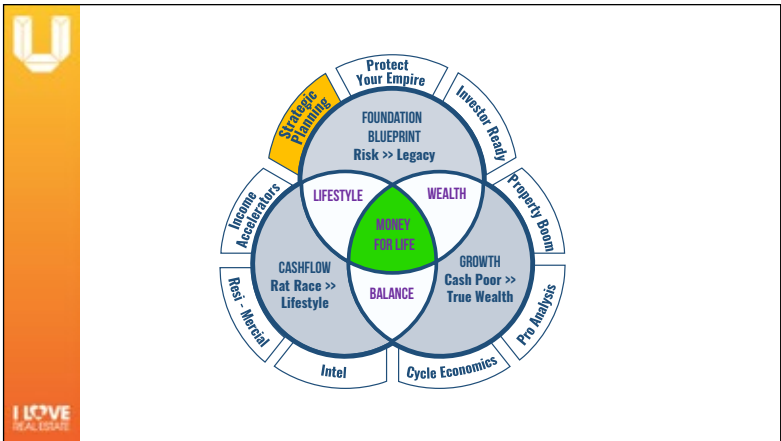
Protect Your Empire

Investor Ready

Strategic Planning

FOUNDATION BLUEPRINT
Risk >> Legacy

Income Accelerators

Property Boom

LIFESTYLE

WEALTH

MONEY FOR LIFE

Resi - Mercial

CASHFLOW
Rat Race >> Lifestyle

BALANCE

GROWTH
Cash Poor >> True Wealth

Pro Analysis

Intel

Cycle Economics

I LOVE REAL ESTATE